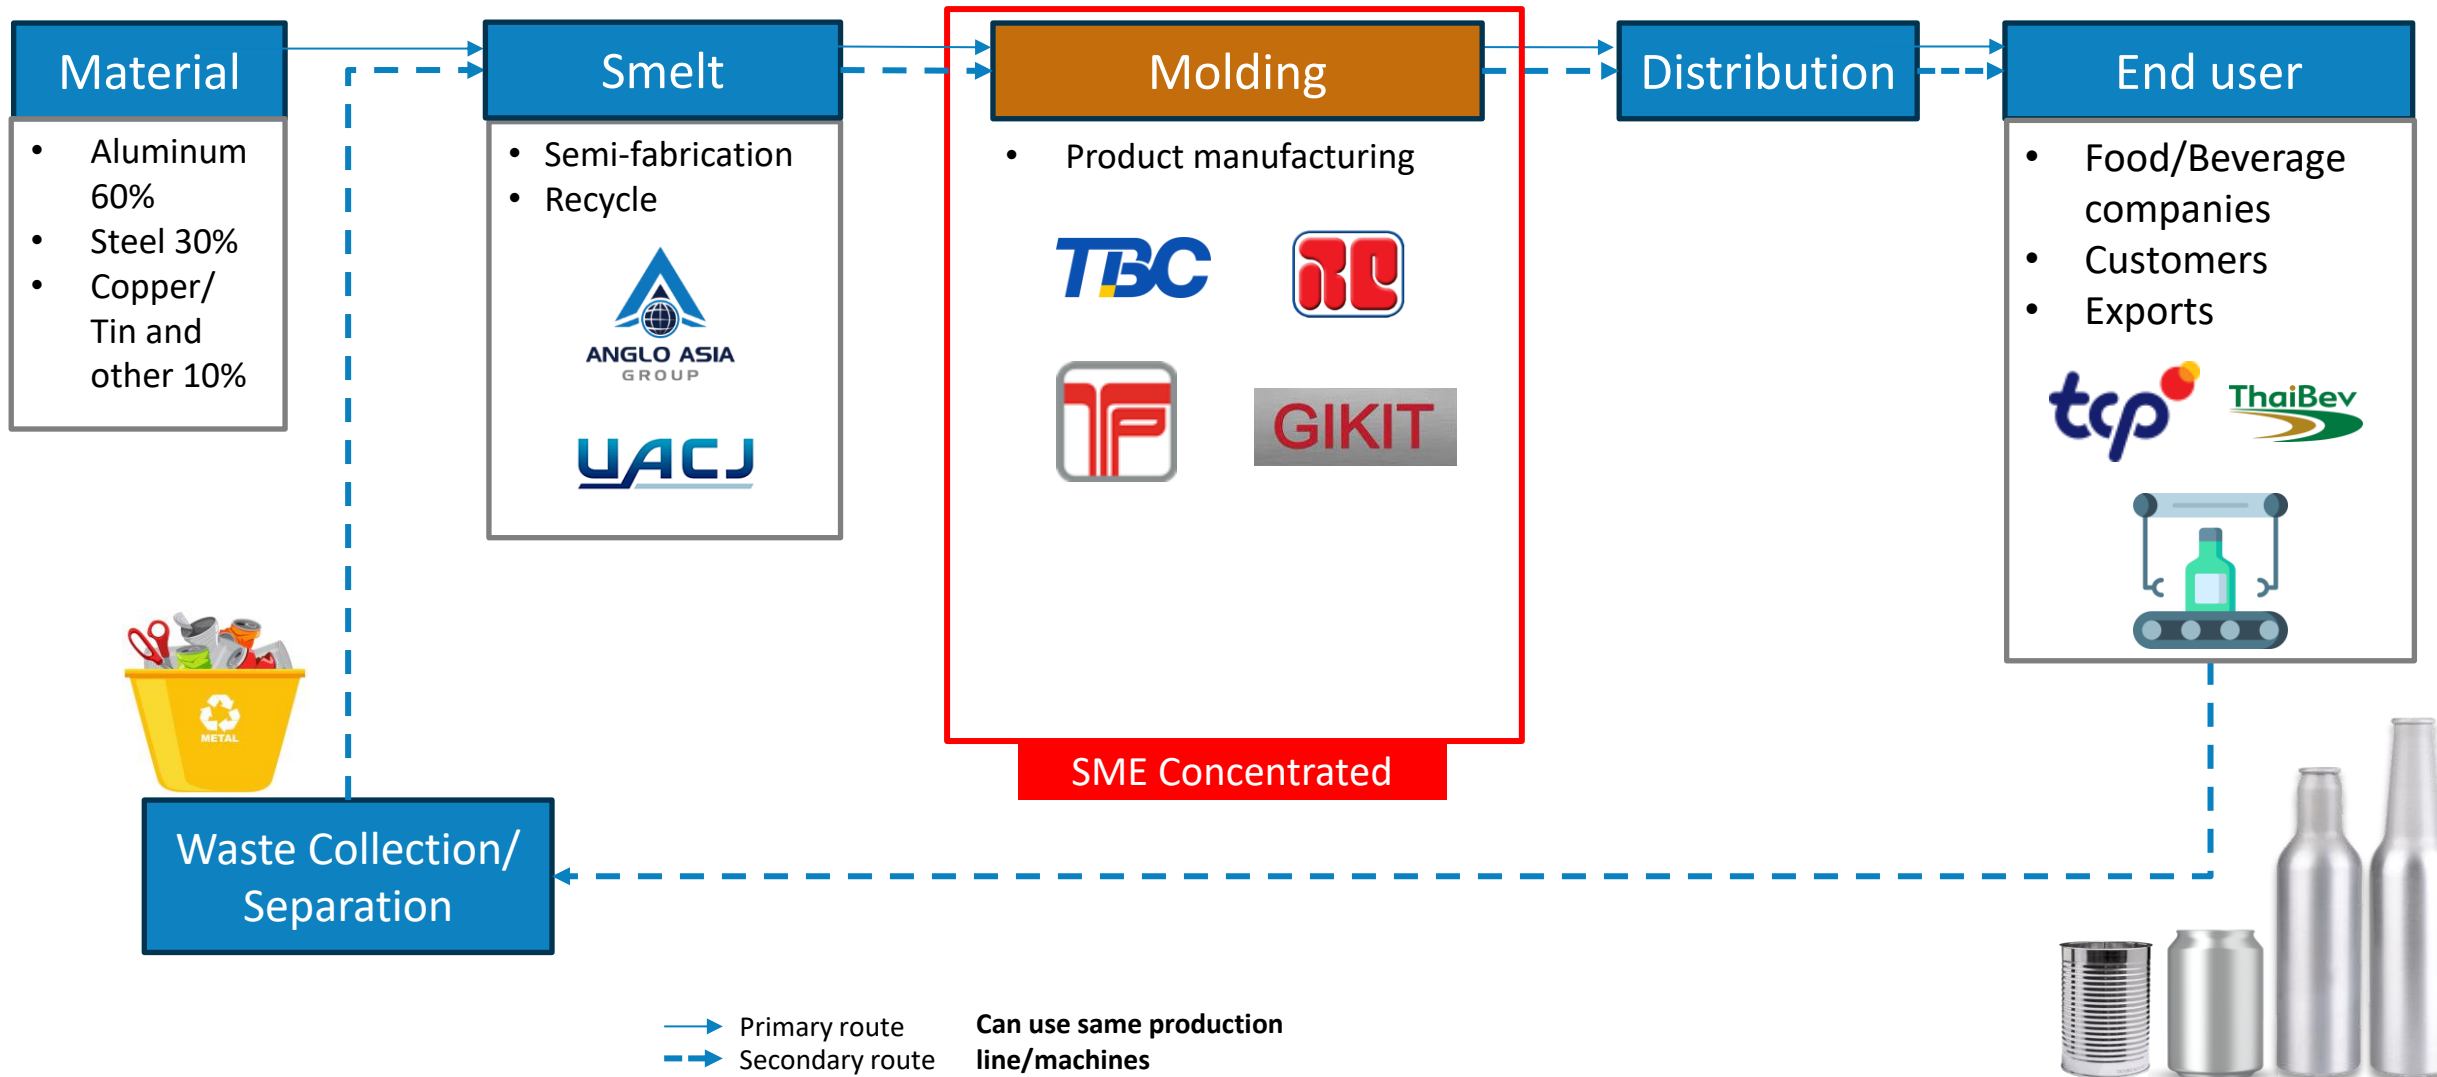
Material

- Aluminum 60%
- Steel 30%
- Copper/ Tin and other 10%

Smelt

- Semi-fabrication
- Recycle

ANGLO ASIA GROUP

UACJ

Molding

- Product manufacturing

TBC

GIKIT

SME Concentrated

Distribution

End user

- Food/Beverage companies
- Customers
- Exports

tcp

ThaiBev

METAL

Waste Collection/ Separation

Primary route
Secondary route

Can use same production line/machines